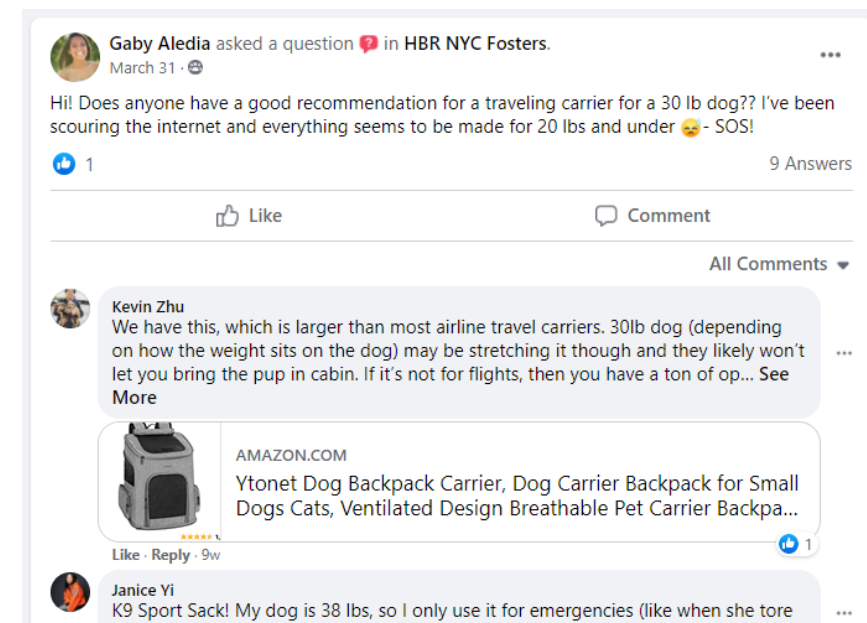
Gaby Aledia asked a question in HBR NYC Fosters.
March 31 ·

Hi! Does anyone have a good recommendation for a traveling carrier for a 30 lb dog?? I've been scouring the internet and everything seems to be made for 20 lbs and under 😓- SOS!

1

9 Answers

Like

Comment

All Comments

Kevin Zhu
We have this, which is larger than most airline travel carriers. 30lb dog (depending on how the weight sits on the dog) may be stretching it though and they likely won't let you bring the pup in cabin. If it's not for flights, then you have a ton of op... See More

AMAZON.COM
Ytonet Dog Backpack Carrier, Dog Carrier Backpack for Small Dogs Cats, Ventilated Design Breathable Pet Carrier Backpa...

Like · Reply · 9w

1

Janice Yi
K9 Sport Sack! My dog is 38 lbs, so I only use it for emergencies (like when she tore